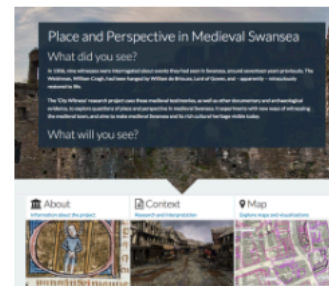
Place and Perspective in Medieval Swansea

What did you see?

In 1306, nine witnesses were interrogated about events they had seen in Swansea, around seventeen years previously. The Welshman, William Cragh, had been hanged by William de Briouze, Lord of Gower, and – apparently – miraculously restored to life.

The 'City Witness' research project uses these medieval testimonies, as well as other documentary and archaeological evidence, to explore questions of place and perspective in medieval Swansea. It experiments with new ways of witnessing the medieval town, and aims to make medieval Swansea and its rich cultural heritage visible today.

What will you see?

About
Information about the project

Context
Research and interpretation

Map
Explore maps and visualizations